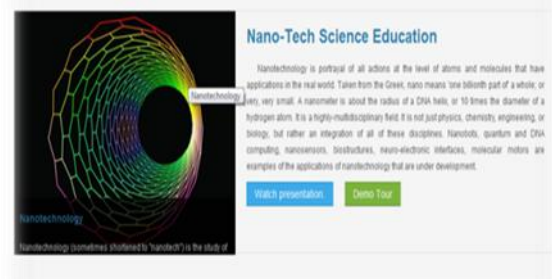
Nanotechnology

Nanotechnology

Nanotechnology (sometimes shortened to "nanotech") is the study of

Nano-Tech Science Education

Nanotechnology is portrayal of all actions at the level of atoms and molecules that have applications in the real world. Taken from the Greek, nano means 'one billionth part of a whole; or very, very small. A nanometer is about the radius of a DNA helix, or 10 times the diameter of a hydrogen atom. It is a highly-multidisciplinary field. It is not just physics, chemistry, engineering, or biology, but rather an integration of all of these disciplines. Nanobots, quantum and DNA computing, nanosensors, biostructures, neuro-electronic interfaces, molecular motors are examples of the applications of nanotechnology that are under development.

Watch presentation

Demo Tour